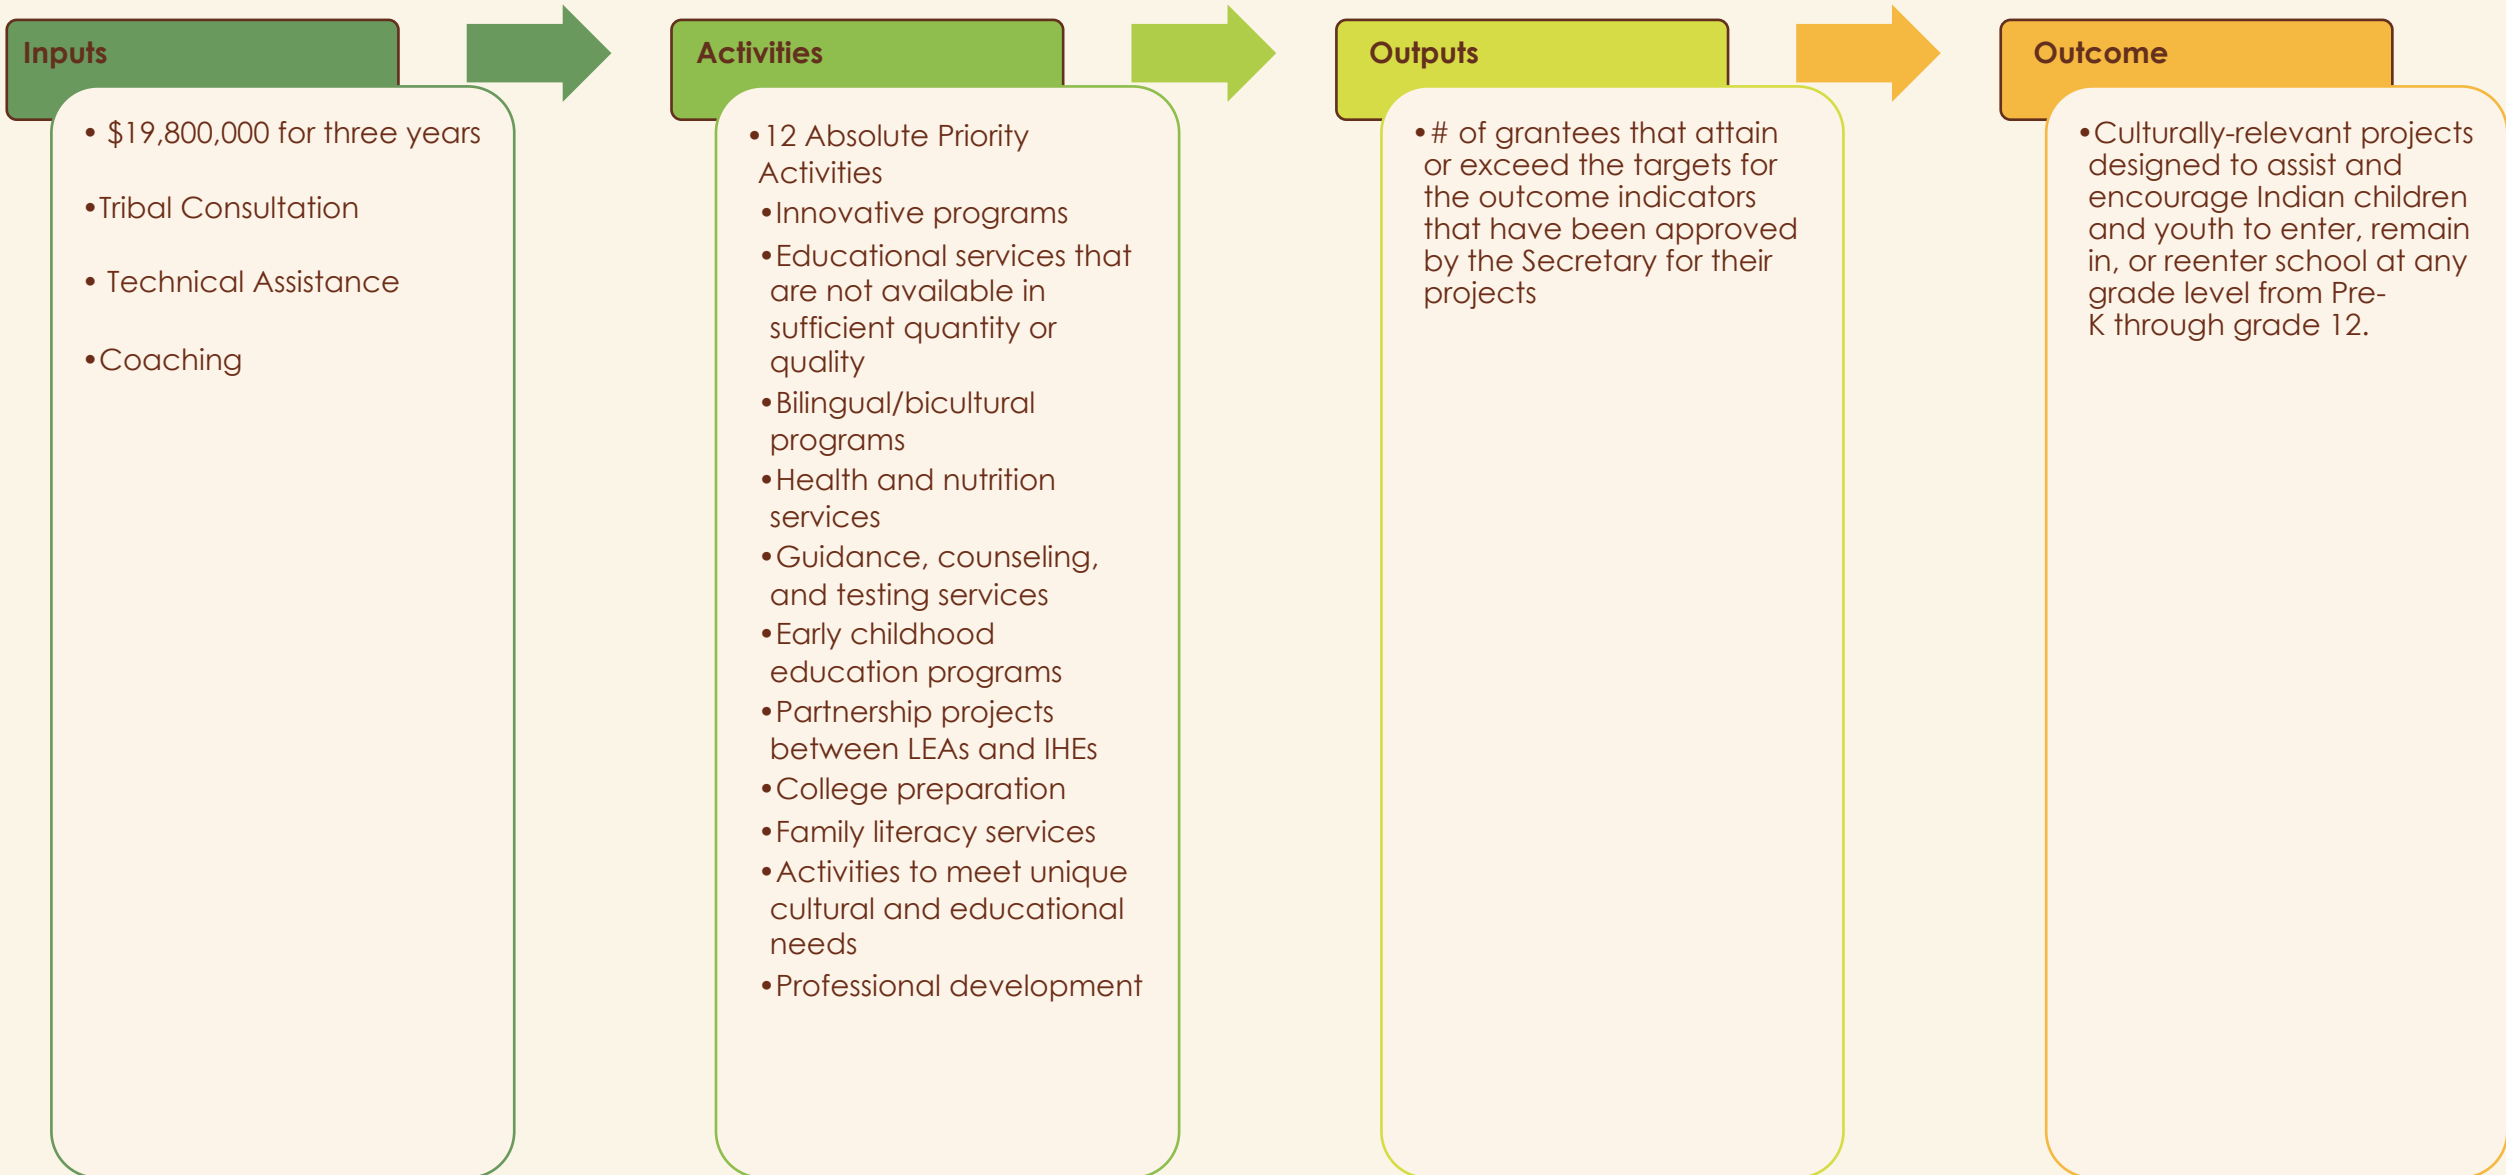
Inputs

• $19,800,000 for three years

• Tribal Consultation

• Technical Assistance

• Coaching

Activities

• 12 Absolute Priority Activities

• Innovative programs

• Educational services that are not available in sufficient quantity or quality

• Bilingual/bicultural programs

• Health and nutrition services

• Guidance, counseling, and testing services

• Early childhood education programs

• Partnership projects between LEAs and IHEs

• College preparation

• Family literacy services

• Activities to meet unique cultural and educational needs

• Professional development

Outputs

• # of grantees that attain or exceed the targets for the outcome indicators that have been approved by the Secretary for their projects

Outcome

• Culturally-relevant projects designed to assist and encourage Indian children and youth to enter, remain in, or reenter school at any grade level from Pre-K through grade 12.